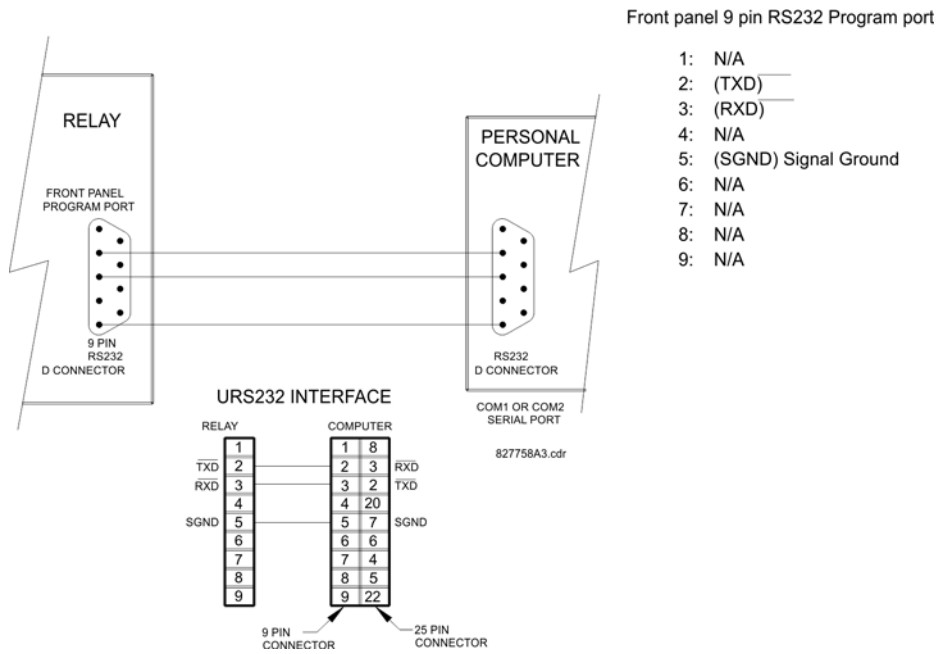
Front panel 9 pin RS232 Program port

1: N/A
2: (TXD)
3: (RXD)
4: N/A
5: (SGND) Signal Ground
6: N/A
7: N/A
8: N/A
9: N/A

RELAY

FRONT PANEL PROGRAM PORT

9 PIN RS232 D CONNECTOR

PERSONAL COMPUTER

RS232 D CONNECTOR

COM1 OR COM2 SERIAL PORT

827758A3.cdr

URS232 INTERFACE

| RELAY | | COMPUTER | | |
|---|---|---|---|---|
| | 1 | 1 | 8 | |
| $\overline{TXD}$ | 2 | 2 | 3 | $\overline{RXD}$ |
| $\overline{RXD}$ | 3 | 3 | 2 | $\overline{TXD}$ |
| | 4 | 4 | 20 | |
| SGND | 5 | 5 | 7 | SGND |
| | 6 | 6 | 6 | |
| | 7 | 7 | 4 | |
| | 8 | 8 | 5 | |
| | 9 | 9 | 22 | |

9 PIN CONNECTOR

25 PIN CONNECTOR